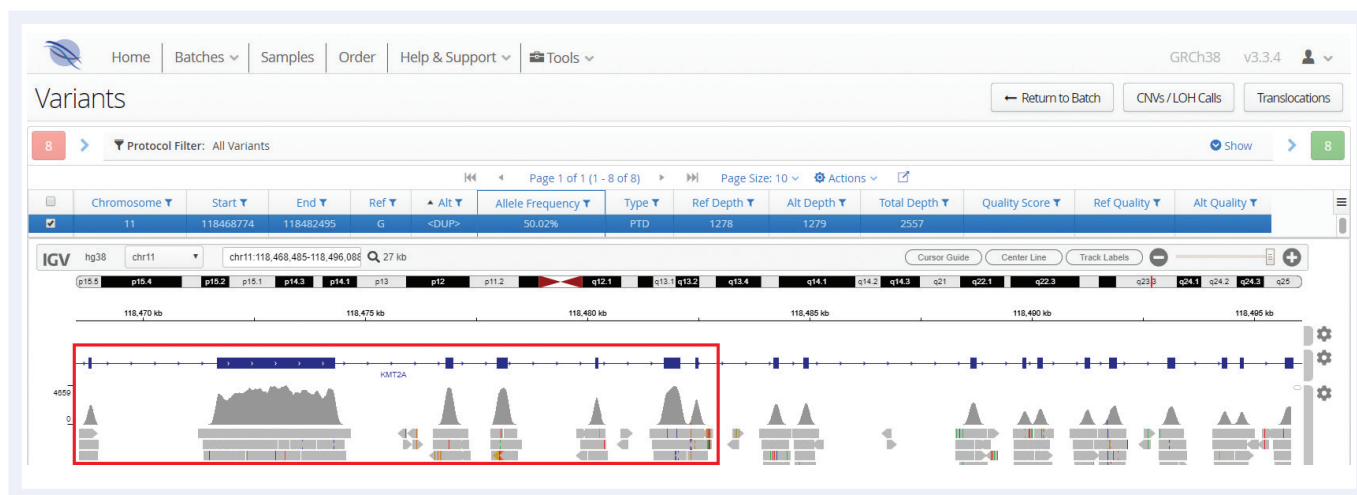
Home | Batches | Samples | Order | Help & Support | Tools

GRCh38 v3.3.4

Variants

← Return to Batch | CNVs / LOH Calls | Translocations

8 | Protocol Filter: All Variants | Show | 8

Page 1 of 1 (1 - 8 of 8) | Page Size: 10 | Actions

| | Chromosome | Start | End | Ref | Alt | Allele Frequency | Type | Ref Depth | Alt Depth | Total Depth | Quality Score | Ref Quality | Alt Quality |
|---|---|---|---|---|---|---|---|---|---|---|---|---|---|
| ☑ | 11 | 118468774 | 118482495 | G | <DUP> | 50.02% | PTD | 1278 | 1279 | 2557 | | | |

IGV hg38 chr11 chr11:118,468,485-118,496,088 27 kb

Cursor Guide | Center Line | Track Labels

p15.5 p15.4 p15.2 p15.1 p14.3 p14.1 p13 p12 p11.2 q12.1 q13.1 q13.2 q13.4 q14.1 q14.2 q14.3 q21 q22.1 q22.3 q23.3 q24.1 q24.2 q24.3 q25

118,470 kb | 118,475 kb | 118,480 kb | 118,485 kb | 118,490 kb | 118,495 kb

KMT2A

4559

0